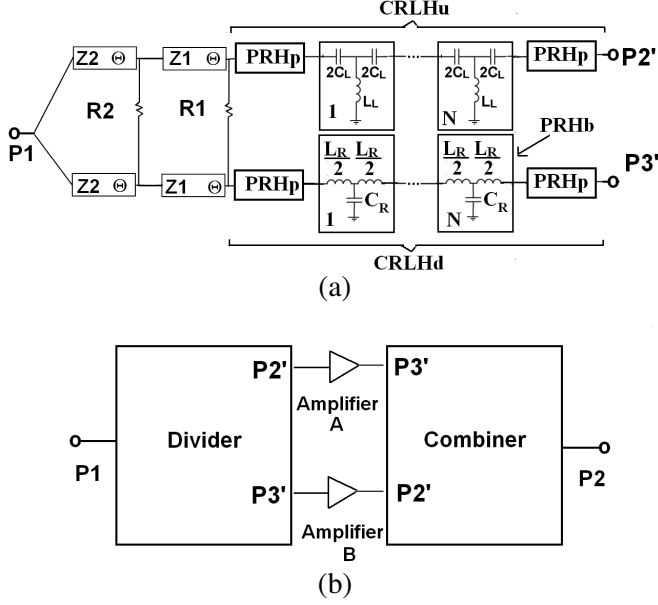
CRLHu

Z2 Θ
Z1 Θ
PRHp
$2C_L$ $2C_L$
$L_L$
1
$2C_L$ $2C_L$
$L_L$
N
PRHp
P2'

P1
R2
R1
PRHb

Z2 Θ
Z1 Θ
PRHp
$\frac{L_R}{2}$ $\frac{L_R}{2}$
$C_R$
1
$\frac{L_R}{2}$ $\frac{L_R}{2}$
$C_R$
N
PRHp
P3'

CRLHd

(a)

Divider
P2'
P3'
P1
Amplifier A
Amplifier B
P3'
P2'
Combiner
P2

(b)